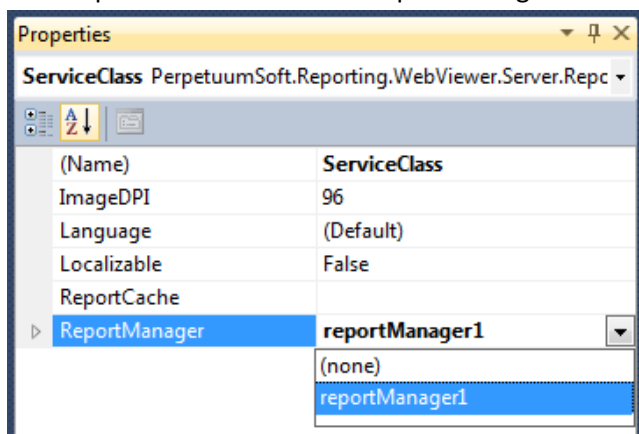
Properties

**ServiceClass** PerpetuumSoft.Reporting.WebViewer.Server.Repc

| | |
|---|---|
| (Name) | **ServiceClass** |
| ImageDPI | 96 |
| Language | (Default) |
| Localizable | False |
| ReportCache | |
| ReportManager | **reportManager1** |

(none)
reportManager1